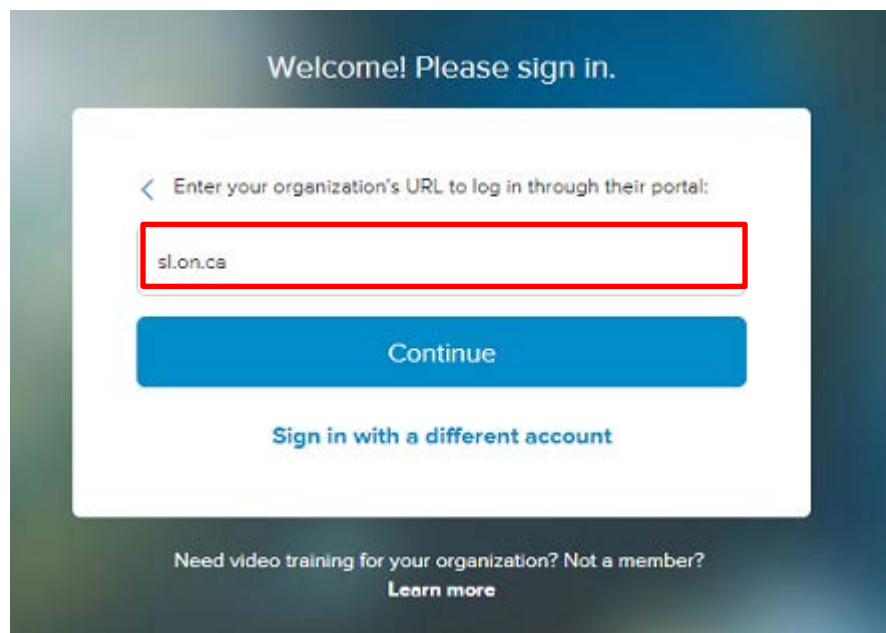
Welcome! Please sign in.

Enter your organization's URL to log in through their portal:

sl.on.ca

Continue

Sign in with a different account

Need video training for your organization? Not a member?
Learn more